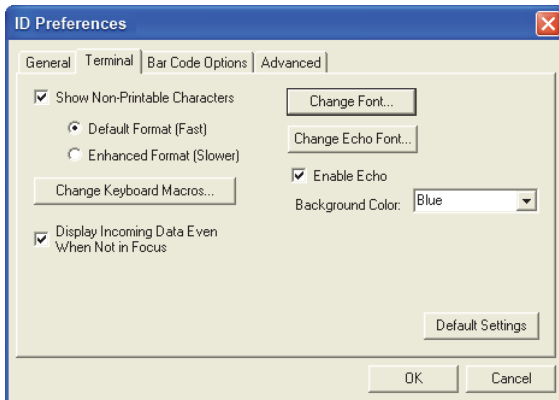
ID Preferences

General | Terminal | Bar Code Options | Advanced

Show Non-Printable Characters

Default Format (Fast)

Enhanced Format (Slower)

Change Keyboard Macros...

Display Incoming Data Even When Not in Focus

Change Font...

Change Echo Font...

Enable Echo

Background Color: Blue

Default Settings

OK

Cancel